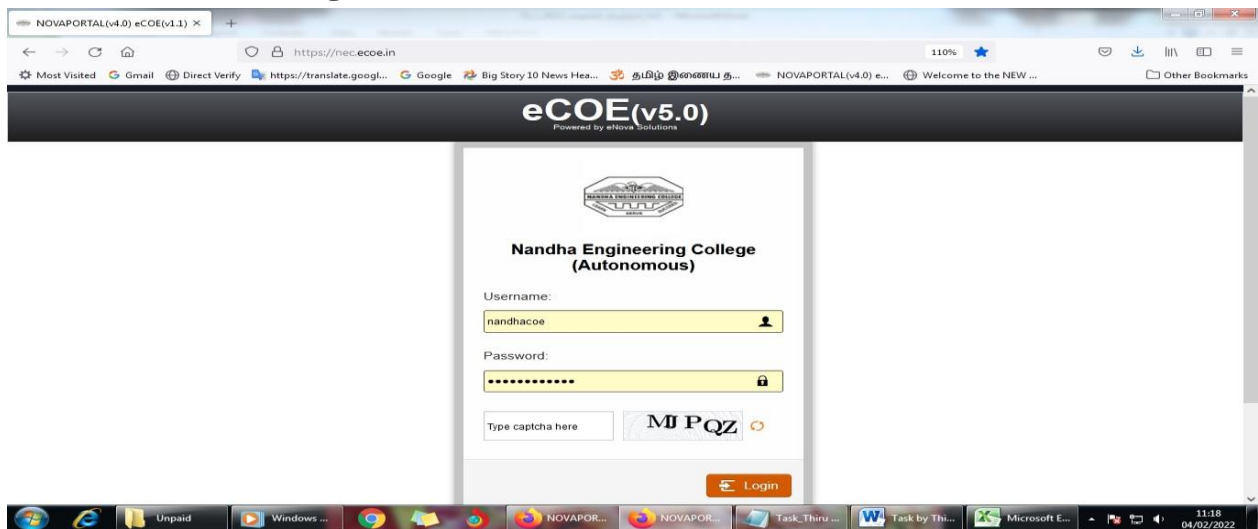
NOVAPORTAL(v4.0) eCOE(v1.1) ×

https://nec.ecoe.in

110%

Most Visited Gmail Direct Verify https://translate.googl... Google Big Story 10 News Hea... தமிழ் இணைய த... NOVAPORTAL(v4.0) e... Welcome to the NEW ...

Other Bookmarks

eCOE(v5.0)
Powered by eNova Solutions

NANDHA ENGINEERING COLLEGE

Nandha Engineering College (Autonomous)

Username:

nandhacoe

Password:

•••••••••••••

Type captcha here

MJ PQZ

Login

Unpaid

Windows ...

NOVAPOR...

NOVAPOR...

Task_Thiru ...

Task by Thi...

Microsoft E...

11:18
04/02/2022